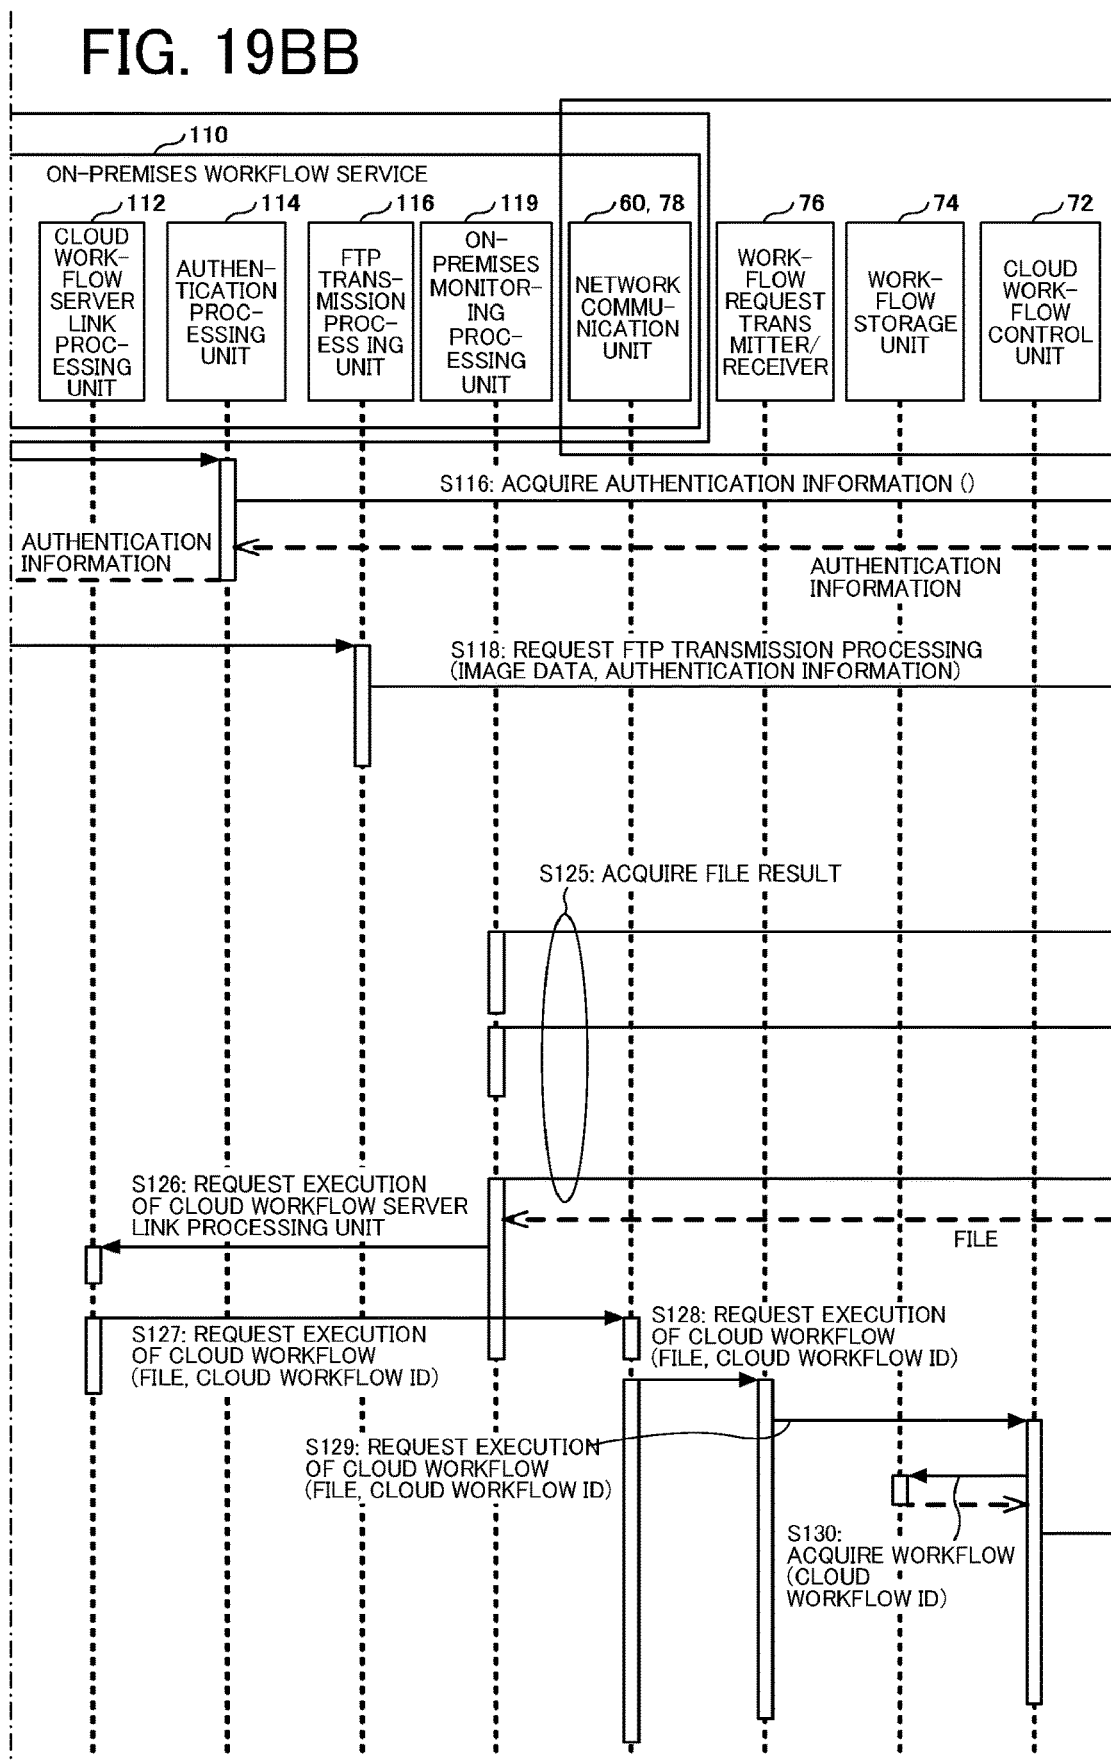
FIG. 19BB

110

ON-PREMISES WORKFLOW SERVICE

112
CLOUD WORKFLOW SERVER LINK PROCESSING UNIT

114
AUTHENTICATION PROCESSING UNIT

116
FTP TRANSMISSION PROCESS ING UNIT

119
ON-PREMISES MONITORING PROCESSING UNIT

60, 78
NETWORK COMMUNICATION UNIT

76
WORKFLOW REQUEST TRANS MITTER/ RECEIVER

74
WORKFLOW STORAGE UNIT

72
CLOUD WORKFLOW CONTROL UNIT

S116: ACQUIRE AUTHENTICATION INFORMATION ()

AUTHENTICATION INFORMATION

AUTHENTICATION INFORMATION

S118: REQUEST FTP TRANSMISSION PROCESSING (IMAGE DATA, AUTHENTICATION INFORMATION)

S125: ACQUIRE FILE RESULT

S126: REQUEST EXECUTION OF CLOUD WORKFLOW SERVER LINK PROCESSING UNIT

FILE

S127: REQUEST EXECUTION OF CLOUD WORKFLOW (FILE, CLOUD WORKFLOW ID)

S128: REQUEST EXECUTION OF CLOUD WORKFLOW (FILE, CLOUD WORKFLOW ID)

S129: REQUEST EXECUTION OF CLOUD WORKFLOW (FILE, CLOUD WORKFLOW ID)

S130: ACQUIRE WORKFLOW (CLOUD WORKFLOW ID)